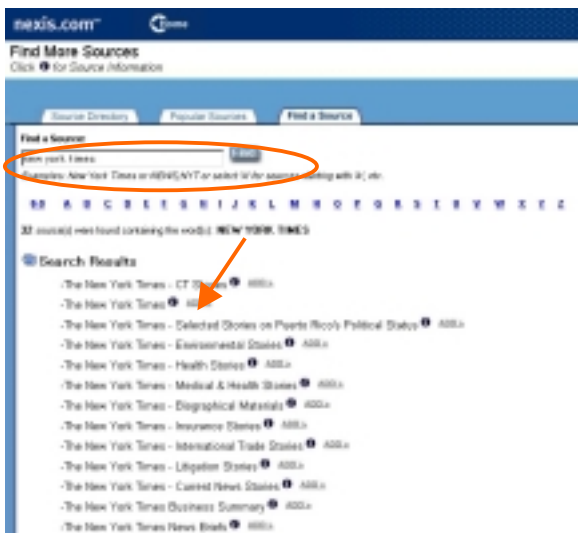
nexis.com Home

Find More Sources
Click ❶ for Source Information

Source Directory | Popular Sources | Find a Source

Find a Source:
new york times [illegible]
Examples: New York Times or NEWSNYT or select 'N' for sources starting with 'N', etc.

0-9 A B C D E F G H I J K L M N O P Q R S T U V W X Y Z

32 source(s) were found containing the word(s): NEW YORK TIMES

Search Results

-The New York Times - CT Stories ❶ ADD»
-The New York Times ❶ ADD»
-The New York Times - Selected Stories on Puerto Rico's Political Status ❶ ADD»
-The New York Times - Environmental Stories ❶ ADD»
-The New York Times - Health Stories ❶ ADD»
-The New York Times - Medical & Health Stories ❶ ADD»
-The New York Times - Biographical Materials ❶ ADD»
-The New York Times - Insurance Stories ❶ ADD»
-The New York Times - International Trade Stories ❶ ADD»
-The New York Times - Litigation Stories ❶ ADD»
-The New York Times - Current News Stories ❶ ADD»
-The New York Times Business Summary ❶ ADD»
-The New York Times News Briefs ❶ ADD»